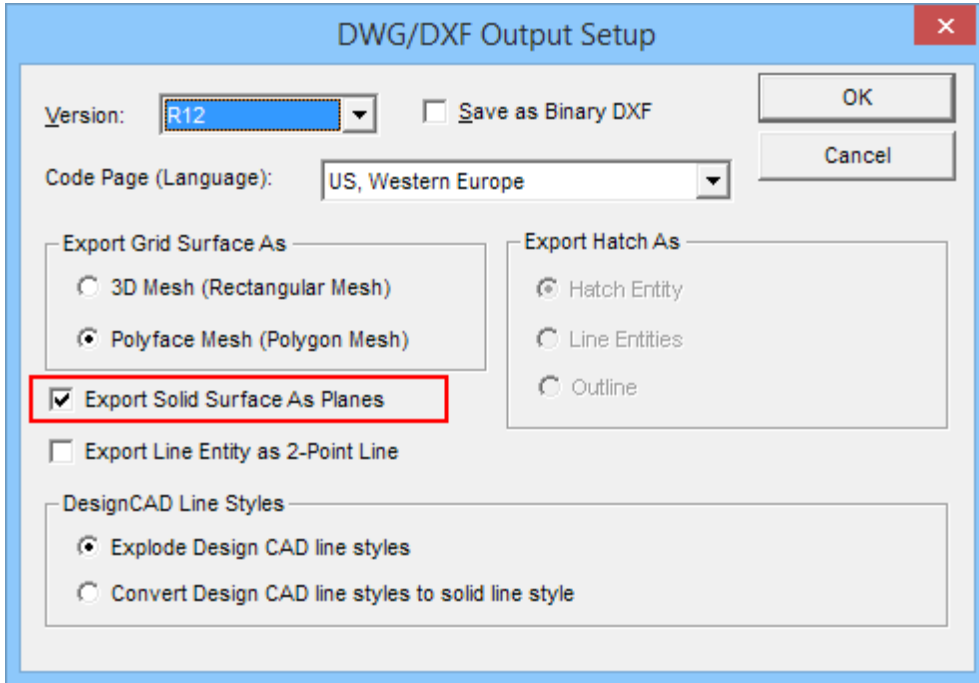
DWG/DXF Output Setup

×

Version: R12

Save as Binary DXF

OK

Cancel

Code Page (Language): US, Western Europe

Export Grid Surface As

3D Mesh (Rectangular Mesh)

Polyface Mesh (Polygon Mesh)

Export Hatch As

Hatch Entity

Line Entities

Outline

Export Solid Surface As Planes

Export Line Entity as 2-Point Line

DesignCAD Line Styles

Explode Design CAD line styles

Convert Design CAD line styles to solid line style